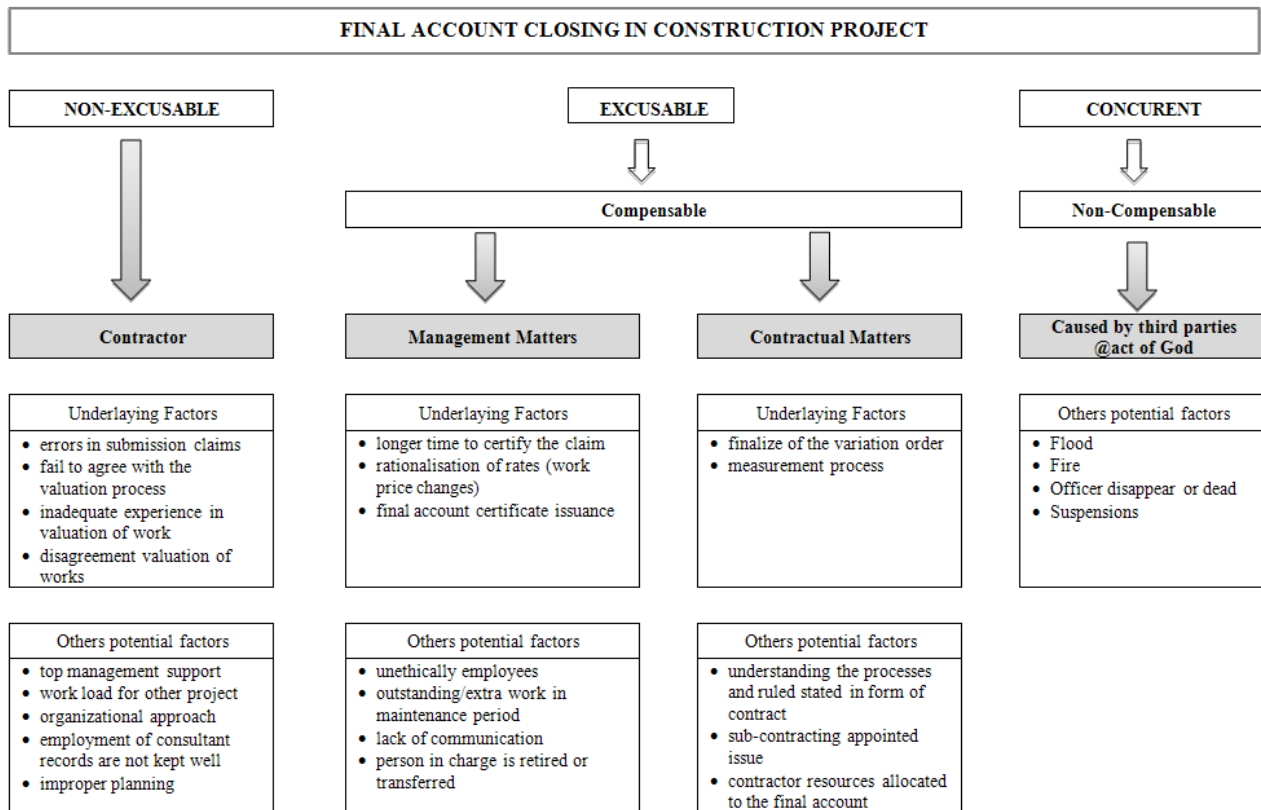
FINAL ACCOUNT CLOSING IN CONSTRUCTION PROJECT

NON-EXCUSABLE

EXCUSABLE

CONCURENT

Compensable

Non-Compensable

Contractor

Management Matters

Contractual Matters

Caused by third parties @act of God

Underlaying Factors
- errors in submission claims
- fail to agree with the valuation process
- inadequate experience in valuation of work
- disagreement valuation of works

Underlaying Factors
- longer time to certify the claim
- rationalisation of rates (work price changes)
- final account certificate issuance

Underlaying Factors
- finalize of the variation order
- measurement process

Others potential factors
- Flood
- Fire
- Officer disappear or dead
- Suspensions

Others potential factors
- top management support
- work load for other project
- organizational approach
- employment of consultant records are not kept well
- improper planning

Others potential factors
- unethically employees
- outstanding/extra work in maintenance period
- lack of communication
- person in charge is retired or transferred

Others potential factors
- understanding the processes and ruled stated in form of contract
- sub-contracting appointed issue
- contractor resources allocated to the final account